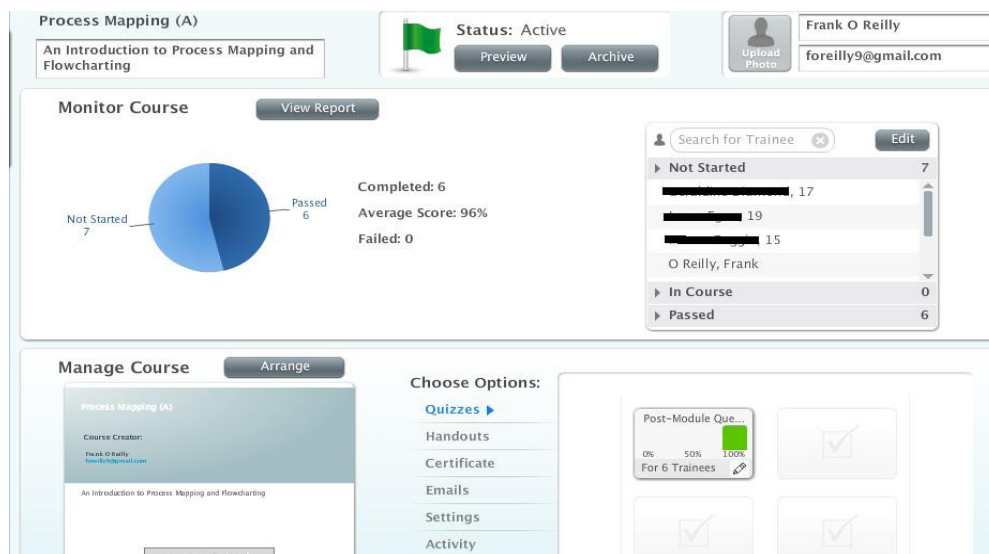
Process Mapping (A)

An Introduction to Process Mapping and Flowcharting

Status: Active

Preview

Archive

Upload Photo

Frank O Reilly

foreilly9@gmail.com

Monitor Course

View Report

Not Started 7

Passed 6

Completed: 6

Average Score: 96%

Failed: 0

Search for Trainee

Edit

Not Started 7

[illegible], 17

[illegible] 19

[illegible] 15

O Reilly, Frank

In Course 0

Passed 6

Manage Course

Arrange

Process Mapping (A)

Course Creator:

Frank O Reilly
foreilly9@gmail.com

An Introduction to Process Mapping and Flowcharting

Choose Options:

Quizzes

Handouts

Certificate

Emails

Settings

Activity

Post-Module Que...

0% 50% 100%

For 6 Trainees